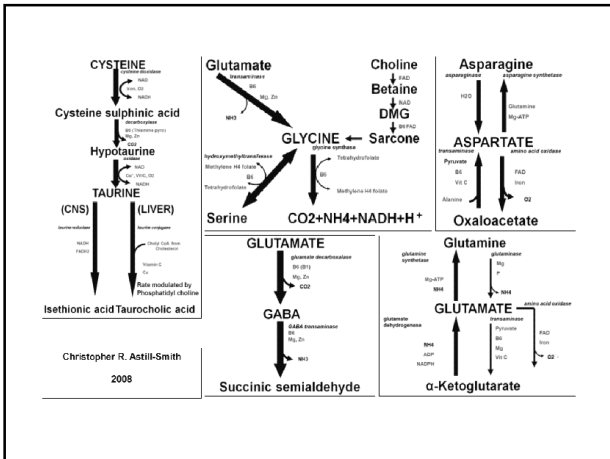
CYSTEINE
cysteine dioxidase
NAD
Iron, O2
NADH
Cysteine sulphinic acid
decarboxylase
B6 (Thiamine pyro)
Mg, Zn
CO2
Hypotaurine
oxidase
NAD
Ca+, Vit C, O2
NADH
TAURINE
(CNS)
(LIVER)
taurine oxidase
taurine conjugase
NADH
FADH2
Cholyl CoA from Cholesterol
Vitamin C
Cu
Rate modulated by Phosphatidyl choline
Isethionic acid
Taurocholic acid

Christopher R. Astill-Smith
2008

Glutamate
transaminase
B6
Mg, Zn
NH3
Choline
FAD
Betaine
NAD
DMG
B6 FAD
Sarcone
GLYCINE
glycine synthase
hydroxymethyltransferase
Methylene H4 folate
B6
Tetrahydrofolate
Tetrahydrofolate
B6
Methylene H4 folate
Serine
CO2+NH4+NADH+H$^+$

GLUTAMATE
glutamate decarboxylase
B6 (B1)
Mg, Zn
CO2
GABA
GABA transaminase
B6
Mg, Zn
NH3
Succinic semialdehyde

Asparagine
asparaginase
asparagine synthetase
H2O
Glutamine
Mg-ATP
ASPARTATE
transaminase
amino acid oxidase
Pyruvate
B6
Vit C
Alanine
FAD
Iron
O2
Oxaloacetate

Glutamine
glutamine synthetase
glutaminase
Mg-ATP
Mg
P
NH4
NH4
GLUTAMATE
amino acid oxidase
transaminase
glutamate dehydrogenase
Pyruvate
B6
Mg
Vit C
FAD
Iron
O2
NH4
ADP
NADPH
α-Ketoglutarate